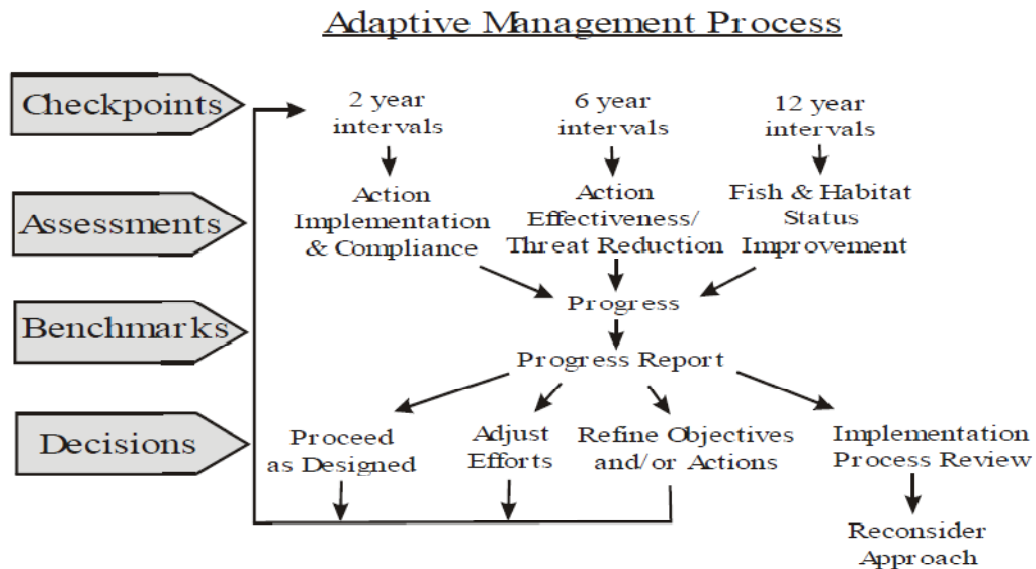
Adaptive Management Process

Checkpoints

Assessments

Benchmarks

Decisions

2 year intervals

6 year intervals

12 year intervals

Action Implementation & Compliance

Action Effectiveness/ Threat Reduction

Fish & Habitat Status Improvement

Progress

Progress Report

Proceed as Designed

Adjust Efforts

Refine Objectives and/ or Actions

Implementation Process Review

Reconsider Approach